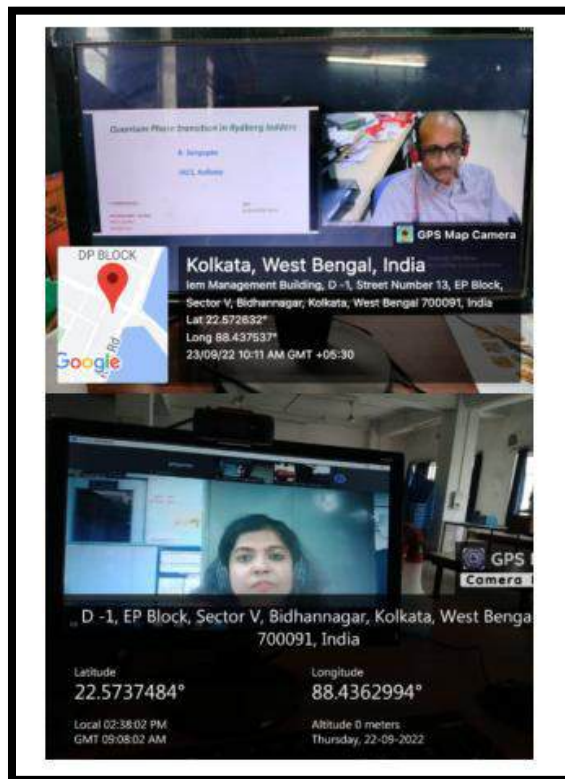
Quantum Phase transition in Rydberg ladders

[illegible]

IACS, Kolkata

GPS Map Camera

DP BLOCK

Google

Kolkata, West Bengal, India

Iem Management Building, D -1, Street Number 13, EP Block, Sector V, Bidhannagar, Kolkata, West Bengal 700091, India

Lat 22.572632°

Long 88.437537°

23/09/22 10:11 AM GMT +05:30

GPS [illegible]

Camera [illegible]

D -1, EP Block, Sector V, Bidhannagar, Kolkata, West Benga 700091, India

Latitude
22.5737484°

Longitude
88.4362994°

Local 02:38:02 PM
GMT 09:08:02 AM

Altitude 0 meters
Thursday, 22-09-2022